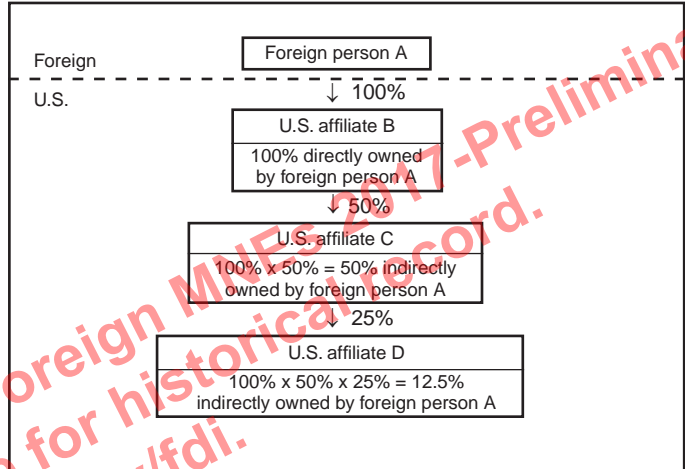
Foreign

Foreign person A

U.S.

↓ 100%

U.S. affiliate B

100% directly owned by foreign person A

↓ 50%

U.S. affiliate C

100% x 50% = 50% indirectly owned by foreign person A

↓ 25%

U.S. affiliate D

100% x 50% x 25% = 12.5% indirectly owned by foreign person A

oreign MNEs 2017-Prelimina

for historical record.

/fdi.